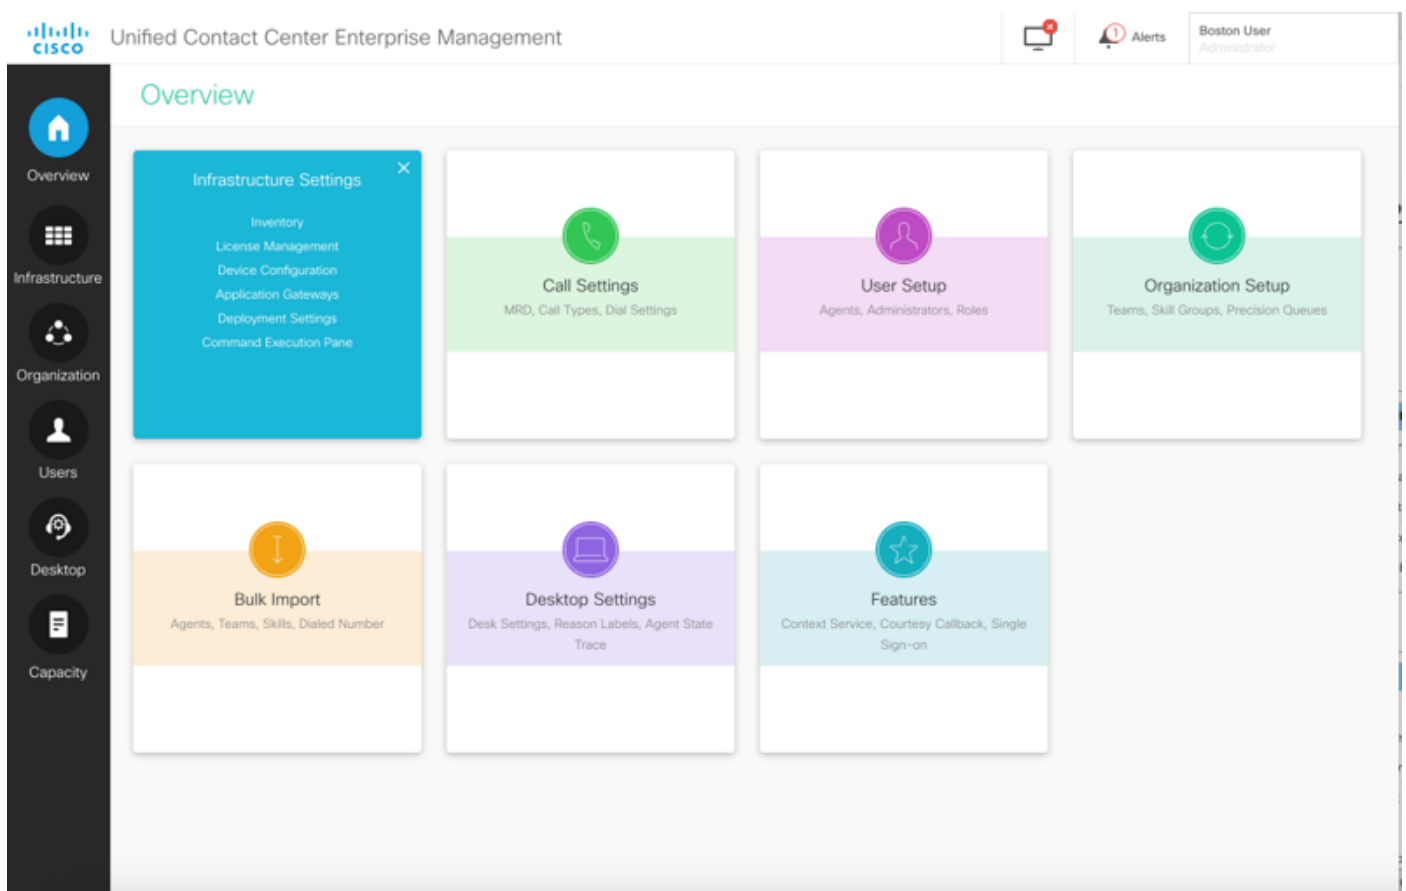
cisco Unified Contact Center Enterprise Management

1 Alerts

Boston User
Administrator

Overview

Infrastructure

Organization

Users

Desktop

Capacity

Overview

Infrastructure Settings ×

Inventory
License Management
Device Configuration
Application Gateways
Deployment Settings
Command Execution Pane

Call Settings
MRD, Call Types, Dial Settings

User Setup
Agents, Administrators, Roles

Organization Setup
Teams, Skill Groups, Precision Queues

Bulk Import
Agents, Teams, Skills, Dialed Number

Desktop Settings
Desk Settings, Reason Labels, Agent State Trace

Features
Context Service, Courtesy Callback, Single Sign-on